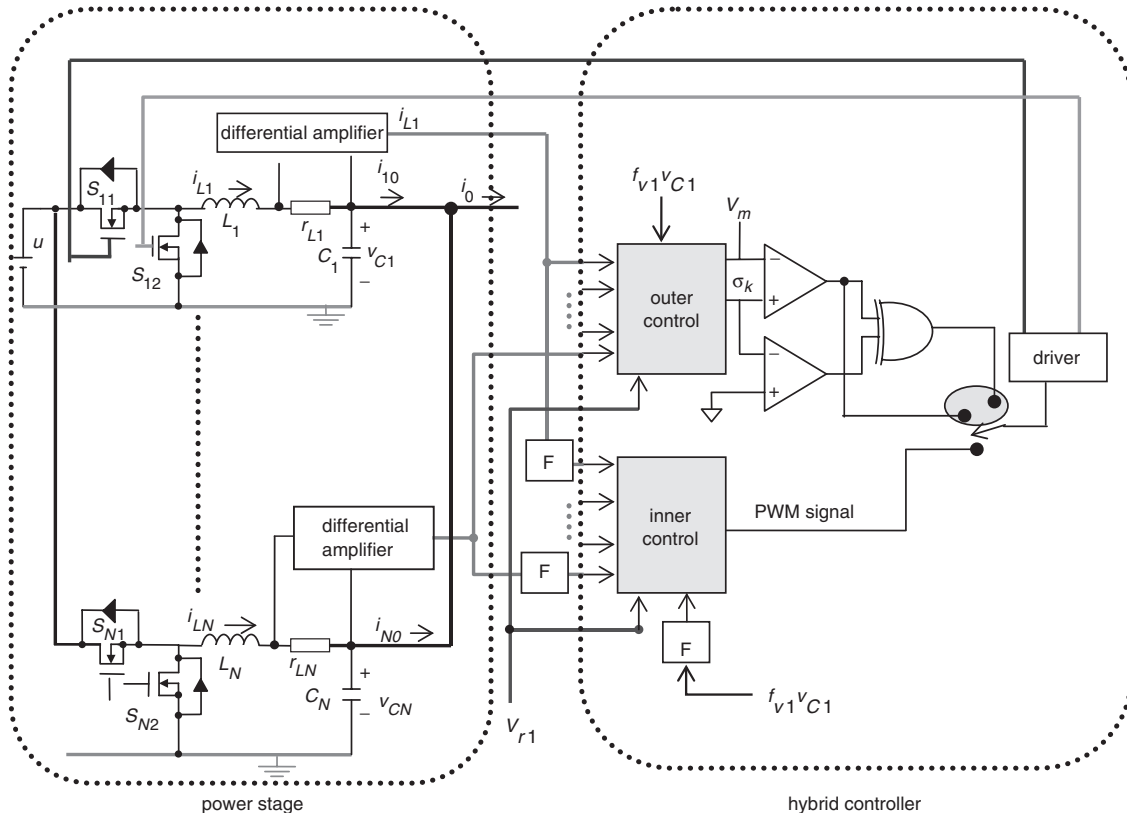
differential amplifier

$i_{L1}$

$S_{11}$

$i_{L1}$

$i_{10}$

$i_0$

$u$

$L_1$

$r_{L1}$

+

$v_{C1}$

$S_{12}$

$C_1$

–

$f_{v1}v_{C1}$

$V_m$

outer control

$\sigma_k$

–

+

–

+

driver

F

inner control

PWM signal

differential amplifier

F

$S_{N1}$

$i_{LN}$

$i_{N0}$

$L_N$

$r_{LN}$

F

+

$S_{N2}$

$C_N$

– $v_{CN}$

$f_{v1}v_{C1}$

$V_{r1}$

power stage

hybrid controller